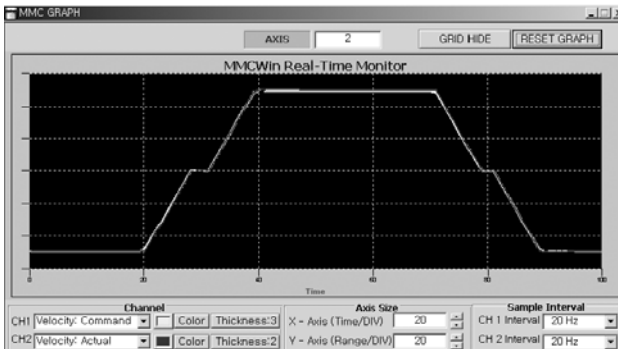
MMC GRAPH

AXIS 2 GRID HIDE RESET GRAPH

MMCWin Real-Time Monitor

0 20 40 60 80 100

Time

Channel

CH1 Velocity: Command Color Thickness:3

CH2 Velocity: Actual Color Thickness:2

Axis Size

X - Axis (Time/DIV) 20

Y - Axis (Range/DIV) 20

Sample Interval

CH 1 Interval 20 Hz

CH 2 Interval 20 Hz